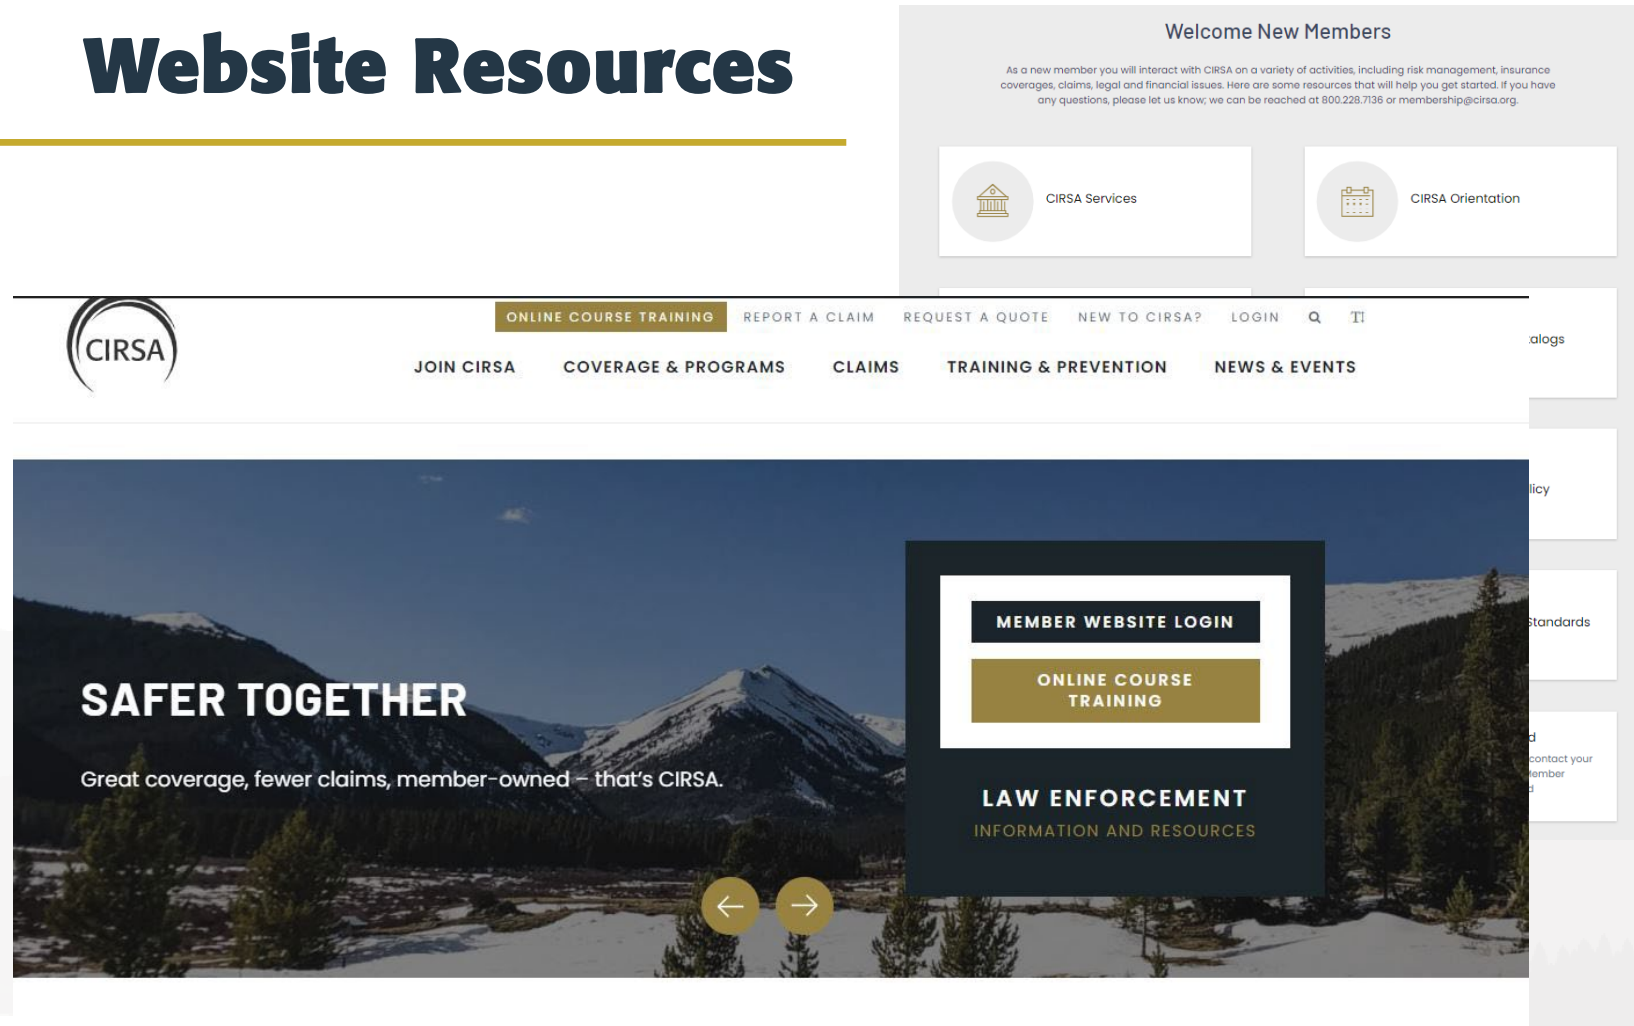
Website Resources

Welcome New Members

As a new member you will interact with CIRSA on a variety of activities, including risk management, insurance coverages, claims, legal and financial issues. Here are some resources that will help you get started. If you have any questions, please let us know; we can be reached at 800.228.7136 or membership@cirsa.org.

CIRSA Services

CIRSA Orientation

alogs

licy

Standards

d
contact your
ember
d

CIRSA

ONLINE COURSE TRAINING REPORT A CLAIM REQUEST A QUOTE NEW TO CIRSA? LOGIN

JOIN CIRSA COVERAGE & PROGRAMS CLAIMS TRAINING & PREVENTION NEWS & EVENTS

SAFER TOGETHER

Great coverage, fewer claims, member-owned – that's CIRSA.

MEMBER WEBSITE LOGIN

ONLINE COURSE TRAINING

LAW ENFORCEMENT
INFORMATION AND RESOURCES